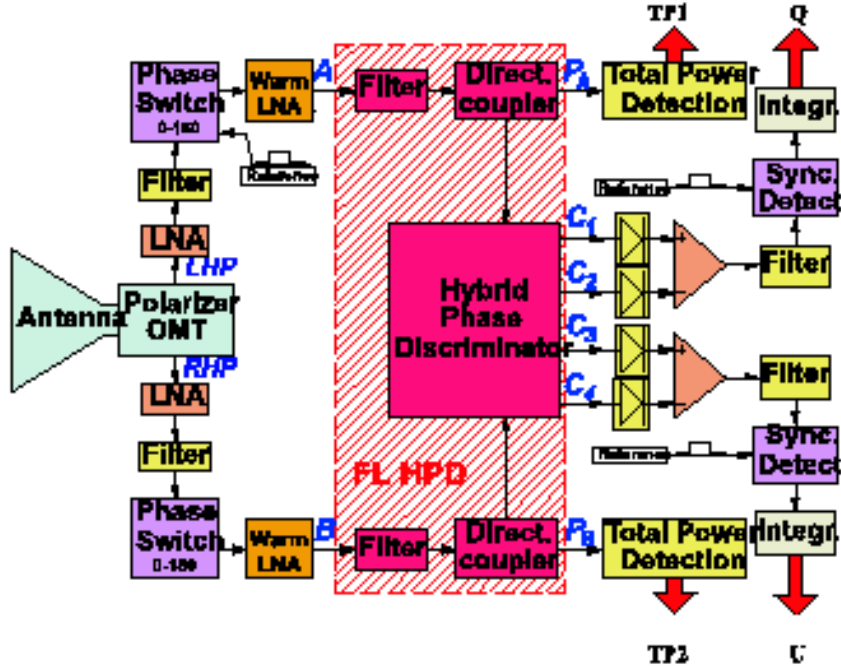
TP1

Q

Phase Switch 0-180

Warm LNA

A

Filter

Direct. coupler

$P_A$

Total Power Detection

Integr.

Reference

Filter

Reference

Sync. Detect

LNA

$C_1$

LHP

$C_2$

Filter

Antenna

Polarizer OMT

Hybrid Phase Discriminator

$C_3$

RHP

$C_4$

Filter

LNA

Filter

Reference

Sync. Detect

FL HPD

Phase Switch 0-180

Warm LNA

B

Filter

Direct. coupler

$P_B$

Total Power Detection

Integr.

TP2

U